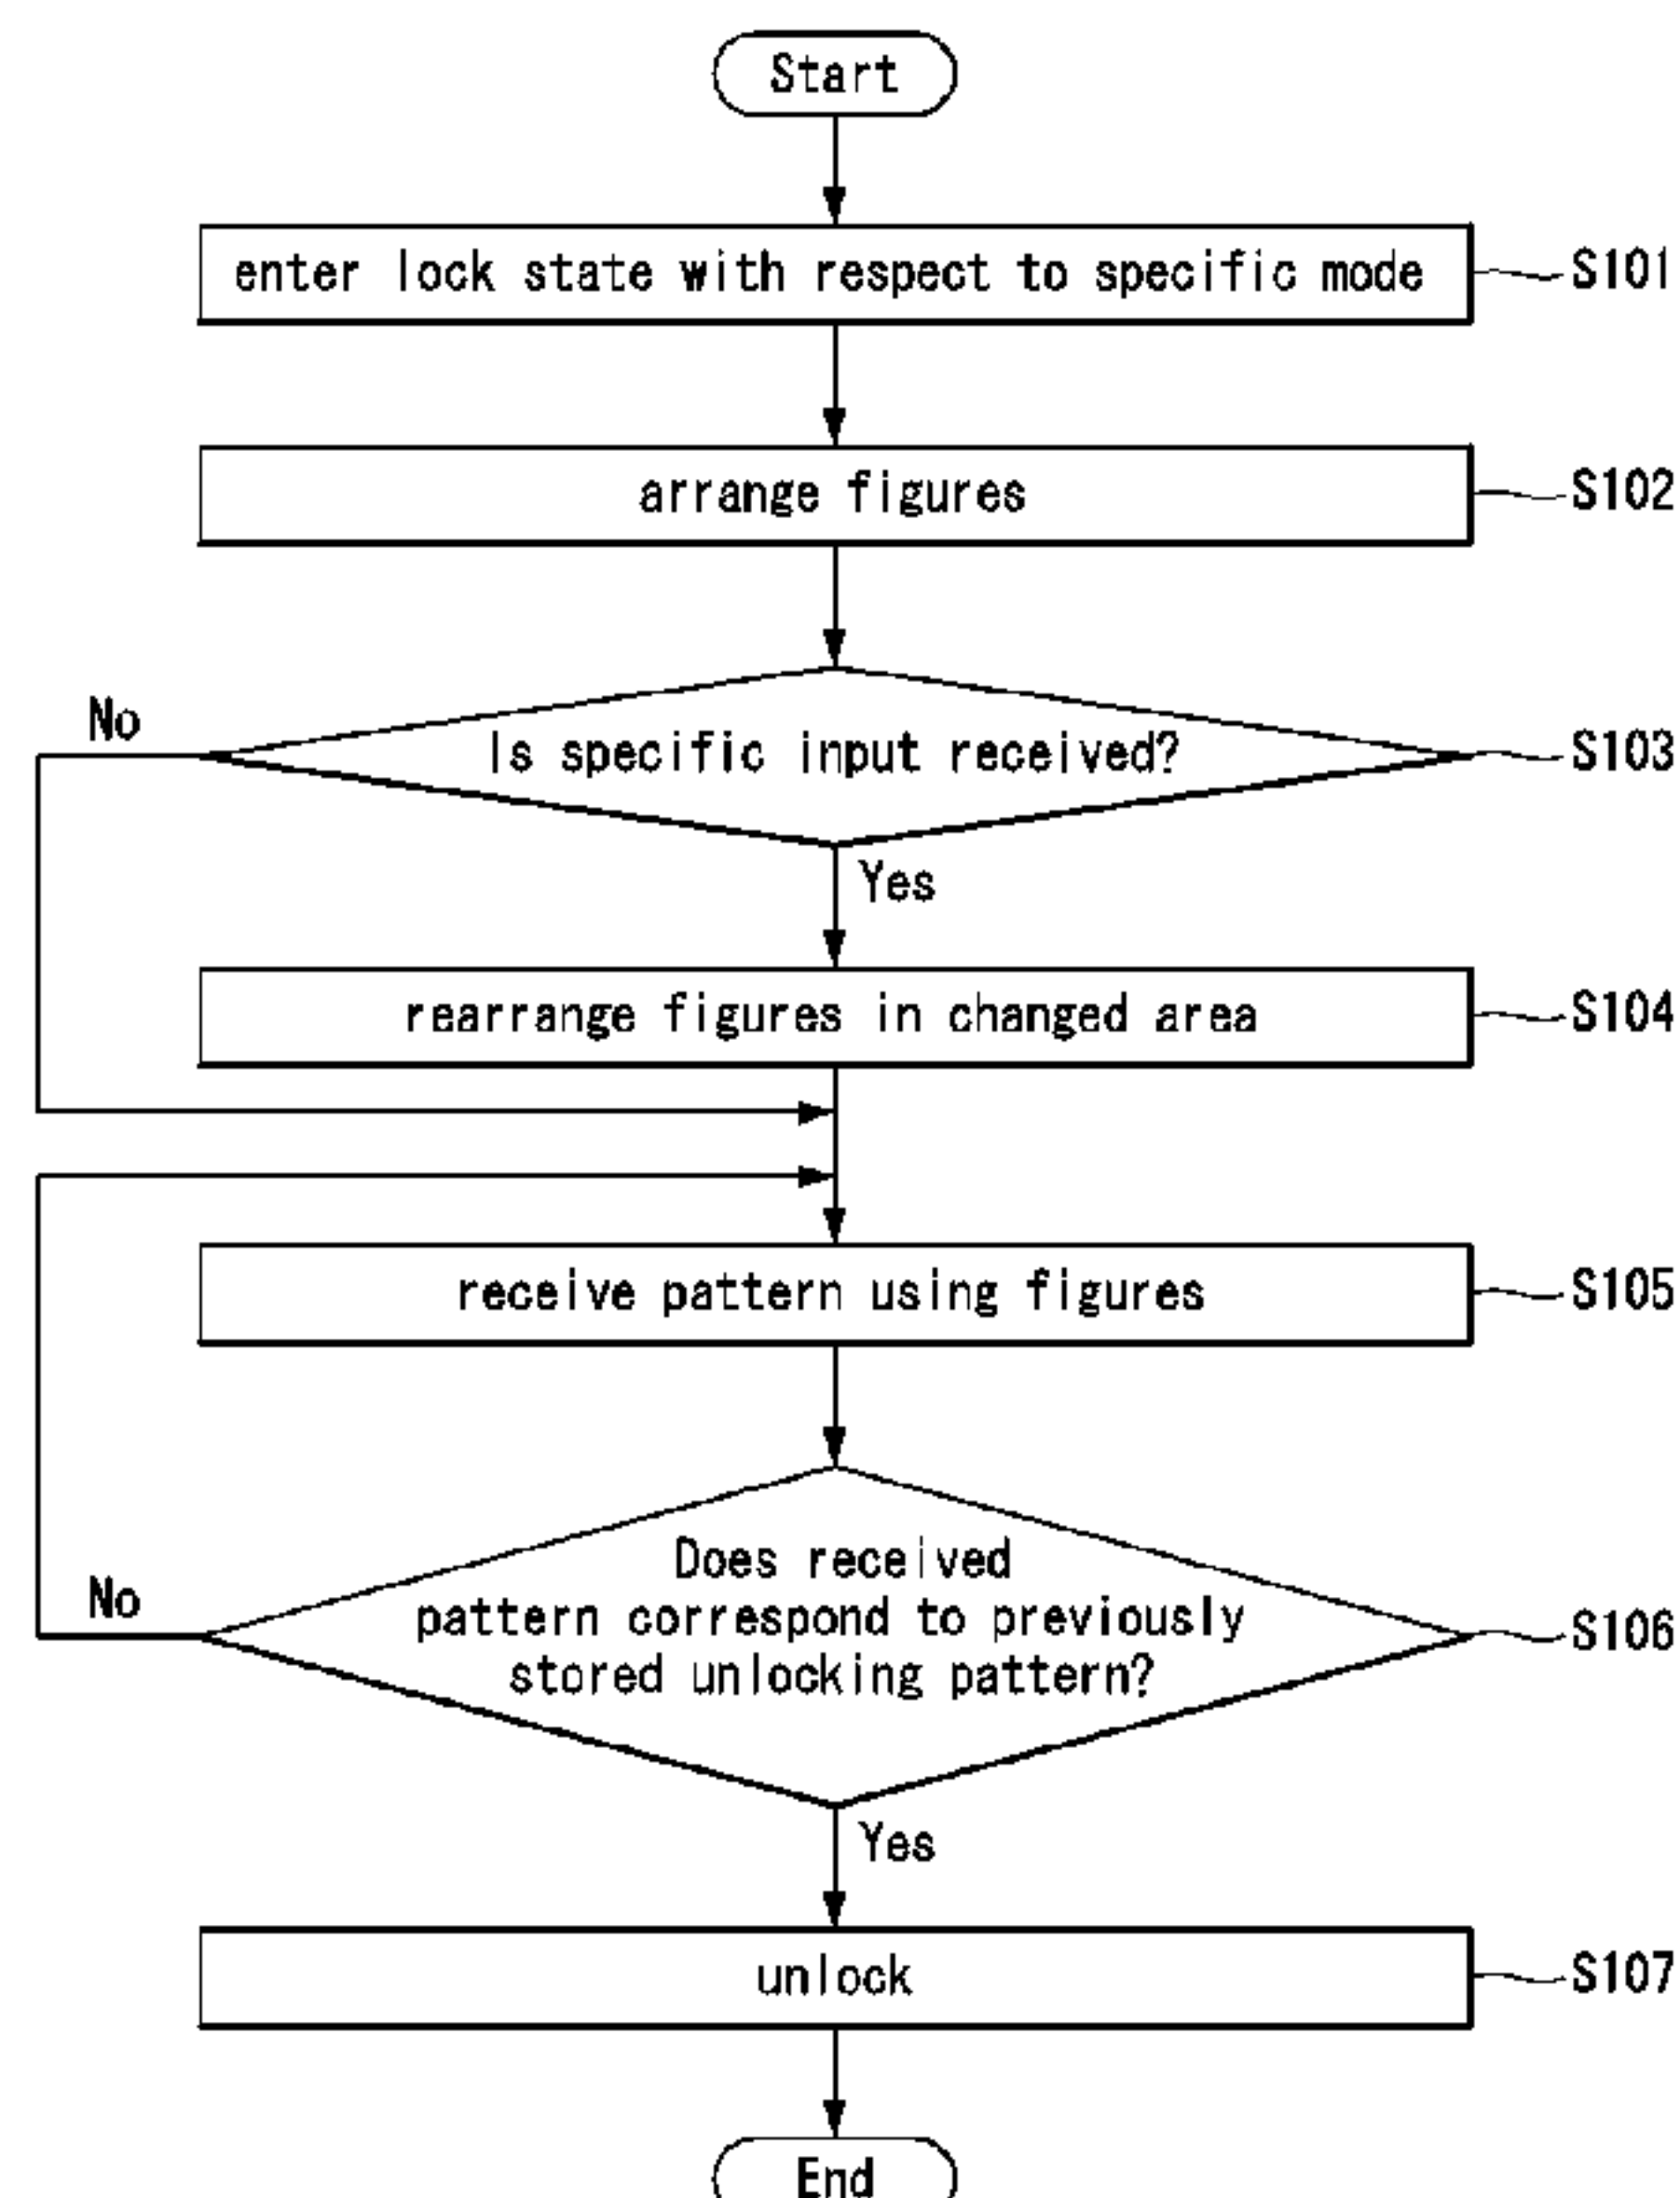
Start

enter lock state with respect to specific mode

S101

arrange figures

S102

No

Is specific input received?

S103

Yes

rearrange figures in changed area

S104

receive pattern using figures

S105

No

Does received pattern correspond to previously stored unlocking pattern?

S106

Yes

unlock

S107

End